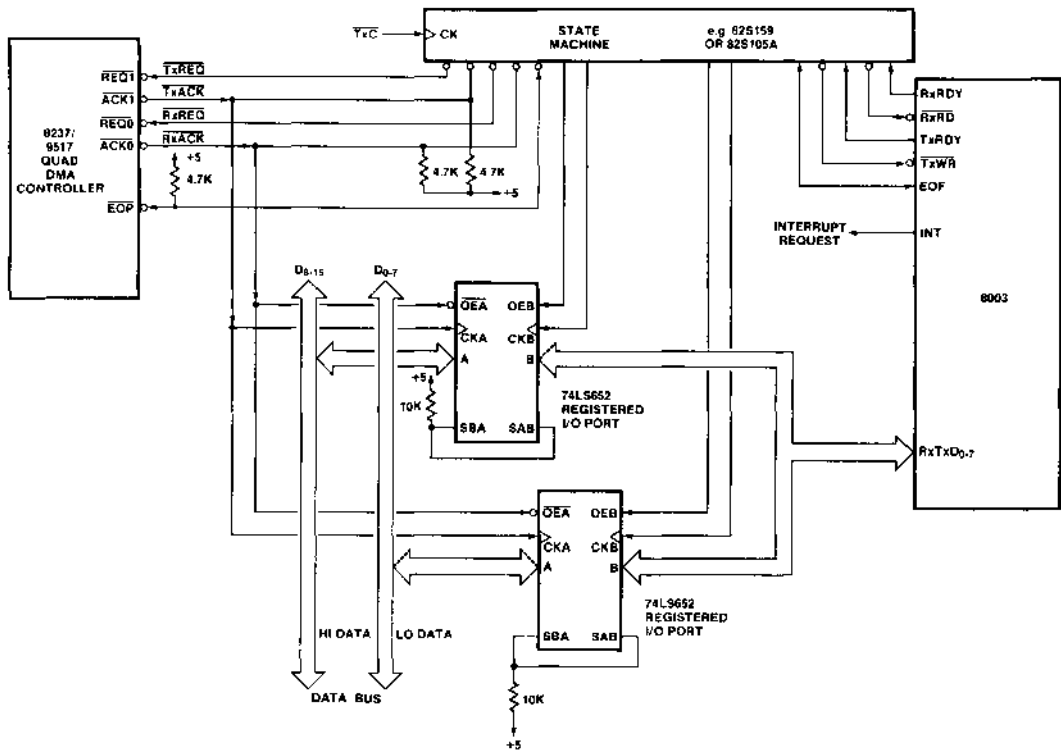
$\overline{TxC}$
CK
STATE MACHINE
e.g 82S159 OR 82S105A

8237/ 9517 QUAD DMA CONTROLLER
$\overline{REQ1}$
$\overline{ACK1}$
$\overline{REQ0}$
$\overline{ACK0}$
$\overline{EOP}$
$\overline{TxREQ}$
$\overline{TxACK}$
$\overline{RxREQ}$
$\overline{RxACK}$
+5
4.7K
4.7K
4.7K
+5

$\overline{RxRDY}$
$\overline{RxRD}$
TxRDY
$\overline{TxWR}$
EOF
INTERRUPT REQUEST
INT
8003
RxTxD$_{0-7}$

D$_{8-15}$
D$_{0-7}$

$\overline{OEA}$
OEB
CKA
CKB
A
B
+5
10K
SBA
SAB
74LS652 REGISTERED I/O PORT

$\overline{OEA}$
OEB
CKA
CKB
A
B
SBA
SAB
74LS652 REGISTERED I/O PORT
10K
+5

HI DATA
LO DATA
DATA BUS